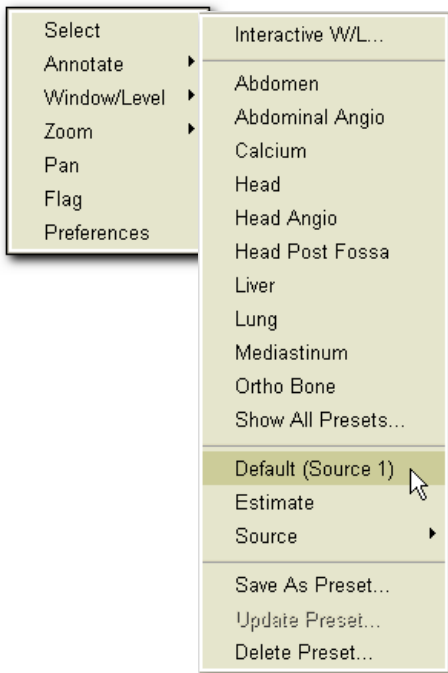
Select
Annotate
Window/Level
Zoom
Pan
Flag
Preferences

Interactive W/L...

Abdomen
Abdominal Angio
Calcium
Head
Head Angio
Head Post Fossa
Liver
Lung
Mediastinum
Ortho Bone
Show All Presets...

Default (Source 1)
Estimate
Source

Save As Preset...
Update Preset...
Delete Preset...